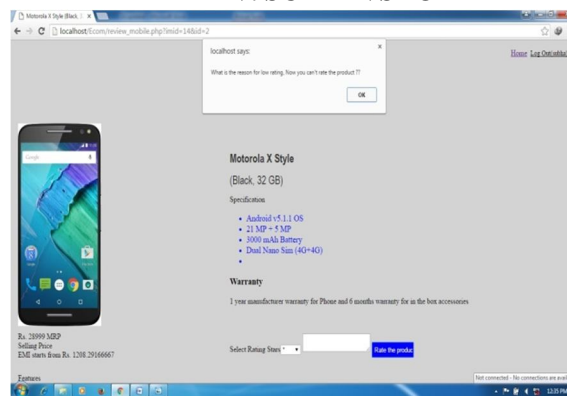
Motorola X Style (Black, 3 ×

localhost/fi.com/review_mobile.php?imid=14&id=2

localhost says:

What is the reason for low rating. Now you can't rate the product.??

OK

Home Log Out(mithu)

Google

Motorola X Style

(Black, 32 GB)

Specification

- Android v5.1.1 OS
- 21 MP + 5 MP
- 3000 mAh Battery
- Dual Nano Sim (4G+4G)
-

Warranty

1 year manufacturer warranty for Phone and 6 months warranty for in the box accessories

Rs. 28999 MRP
Selling Price
EMI starts from Rs. 1208.29166667

Select Rating Stars * ▾

Rate the produc

Features

Not connected - No connections are avai

12:35 PM